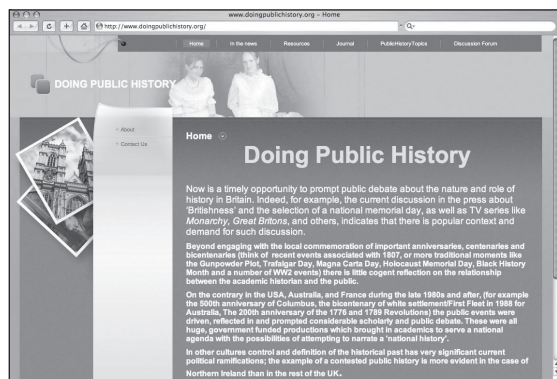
www.doingpublichistory.org - Home

http://www.doingpublichistory.org/

Q

Home | In the news | Resources | Journal | PublicHistoryTopics | Discussion Forum

DOING PUBLIC HISTORY

About

Contact Us

Home

Doing Public History

Now is a timely opportunity to prompt public debate about the nature and role of history in Britain. Indeed, for example, the current discussion in the press about 'Britishness' and the selection of a national memorial day, as well as TV series like Monarchy, Great Britons, and others, indicates that there is popular context and demand for such discussion.

Beyond engaging with the local commemoration of important anniversaries, centenaries and bicentenaries (think of recent events associated with 1807, or more traditional moments like the Gunpowder Plot, Trafalgar Day, Magna Carta Day, Holocaust Memorial Day, Black History Month and a number of WW2 events) there is little cogent reflection on the relationship between the academic historian and the public.

On the contrary in the USA, Australia, and France during the late 1980s and after, (for example the 500th anniversary of Columbus, the bicentenary of white settlement/First Fleet in 1988 for Australia, The 200th anniversary of the 1776 and 1789 Revolutions) the public events were driven, reflected in and prompted considerable scholarly and public debate. These were all huge, government funded productions which brought in academics to serve a national agenda with the possibilities of attempting to narrate a 'national history'.

In other cultures control and definition of the historical past has very significant current political ramifications; the example of a contested public history is more evident in the case of Northern Ireland than in the rest of the UK.